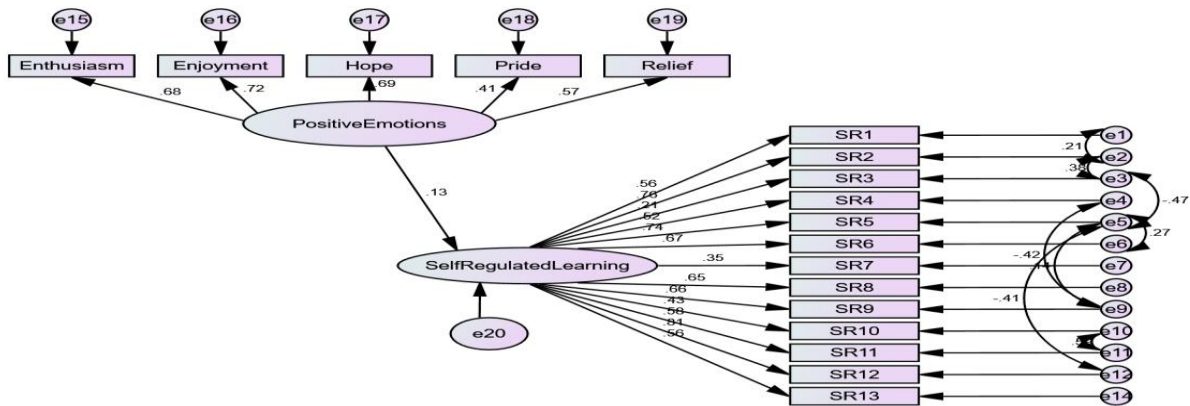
e15
e16
e17
e18
e19
Enthusiasm
Enjoyment
Hope
Pride
Relief
.68
.72
.69
.41
.57
PositiveEmotions
.13
SelfRegulatedLearning
e20
.56
.70
.21
.52
.74
.67
.35
.65
.66
.43
.58
.81
.56
SR1
SR2
SR3
SR4
SR5
SR6
SR7
SR8
SR9
SR10
SR11
SR12
SR13
e1
e2
e3
e4
e5
e6
e7
e8
e9
e10
e11
e12
e14
.21
.38
-.47
.27
-.42
-.41
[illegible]